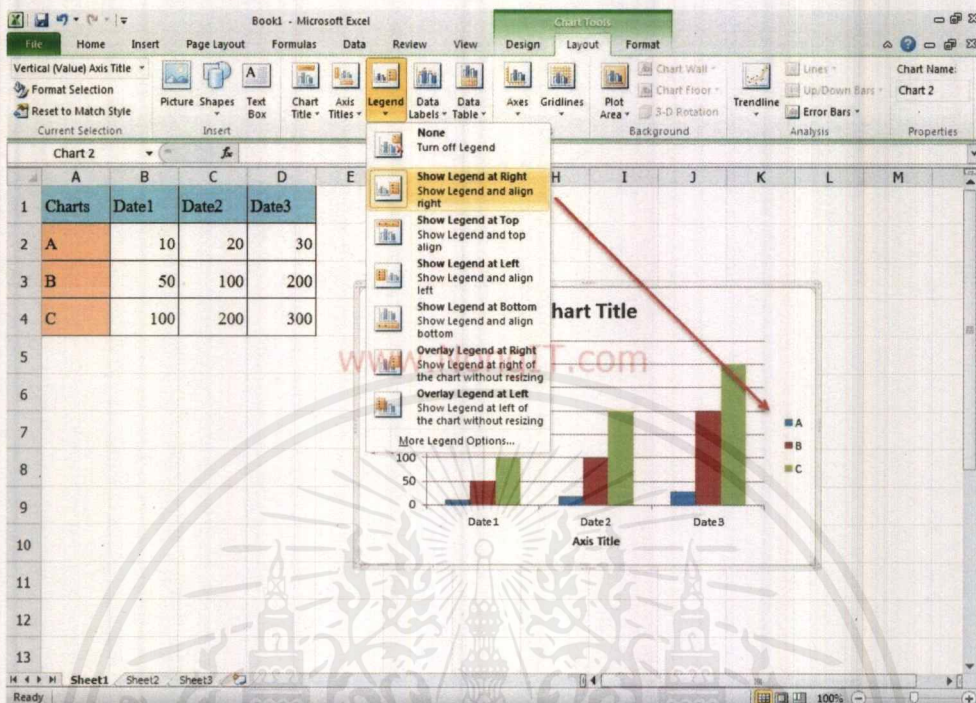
Book1 - Microsoft Excel

Chart Tools

File Home Insert Page Layout Formulas Data Review View Design Layout Format

Vertical (Value) Axis Title
Format Selection
Reset to Match Style
Current Selection

Picture Shapes Text Box
Insert

Chart Title Axis Titles Legend Data Labels Data Table Axes Gridlines Plot Area

Chart Wall
Chart Floor
3-D Rotation
Background

Trendline Lines Up/Down Bars Error Bars
Analysis

Chart Name:
Chart 2
Properties

Chart 2 $f_x$

None
Turn off Legend

Show Legend at Right
Show Legend and align right

Show Legend at Top
Show Legend and top align

Show Legend at Left
Show Legend and align left

Show Legend at Bottom
Show Legend and align bottom

Overlay Legend at Right
Show Legend at right of the chart without resizing

Overlay Legend at Left
Show Legend at left of the chart without resizing

More Legend Options...

| | A | B | C | D |
|---|---|---|---|---|
| 1 | Charts | Date1 | Date2 | Date3 |
| 2 | A | 10 | 20 | 30 |
| 3 | B | 50 | 100 | 200 |
| 4 | C | 100 | 200 | 300 |

E H I J K L M

5 6 7 8 9 10 11 12 13

hart Title

100
50
0
Date1 Date2 Date3
Axis Title

A
B
C

www.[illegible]T.com

Sheet1 Sheet2 Sheet3
Ready
100%